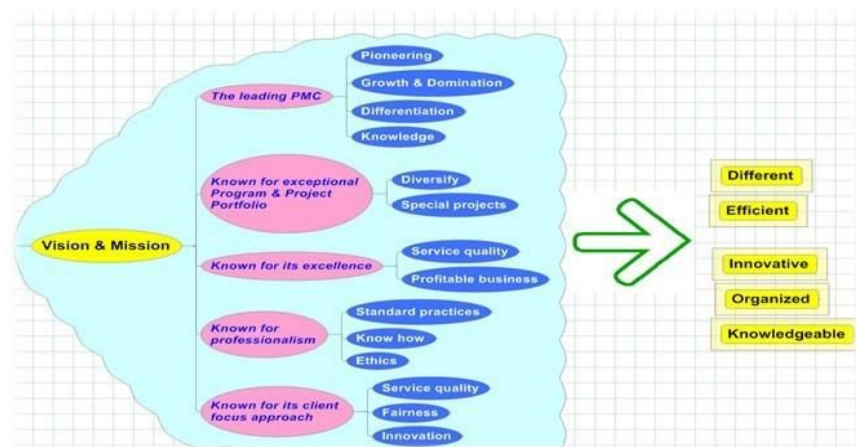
Vision & Mission

The leading PMC

Pioneering

Growth & Domination

Differentiation

Knowledge

Known for exceptional Program & Project Portfolio

Diversify

Special projects

Known for its excellence

Service quality

Profitable business

Known for professionalism

Standard practices

Know how

Ethics

Known for its client focus approach

Service quality

Fairness

Innovation

Different

Efficient

Innovative

Organized

Knowledgeable